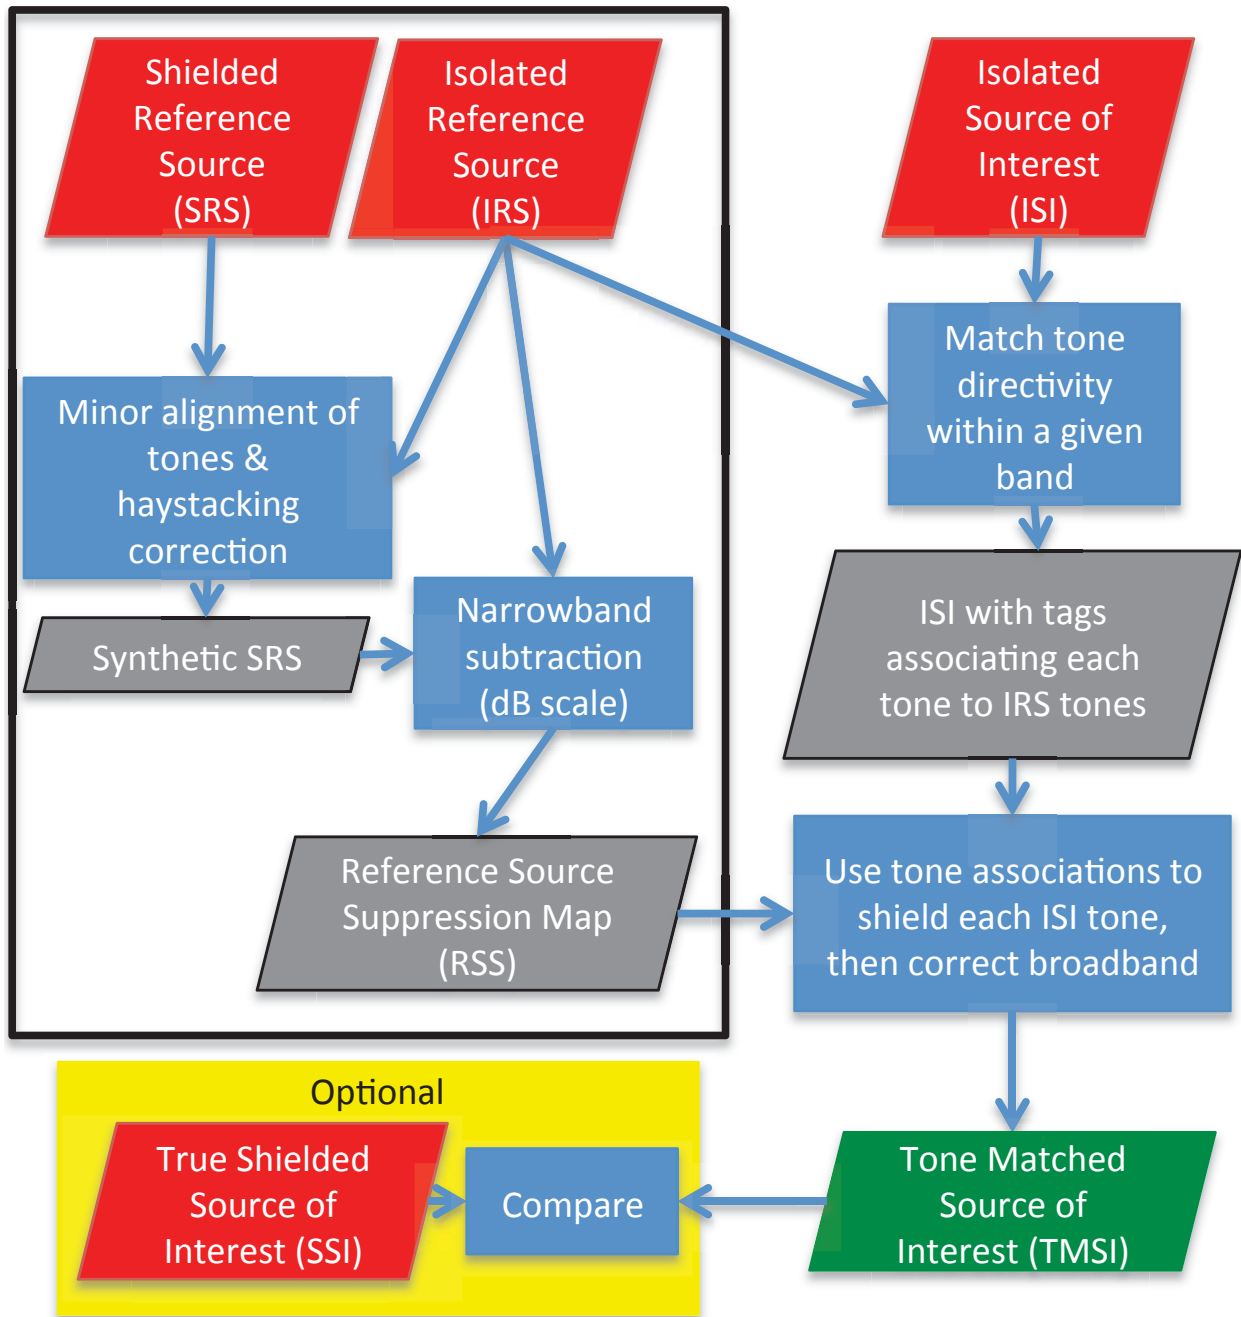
Shielded Reference Source (SRS)

Isolated Reference Source (IRS)

Isolated Source of Interest (ISI)

Match tone directivity within a given band

Minor alignment of tones & haystacking correction

Synthetic SRS

Narrowband subtraction (dB scale)

ISI with tags associating each tone to IRS tones

Reference Source Suppression Map (RSS)

Use tone associations to shield each ISI tone, then correct broadband

Optional

True Shielded Source of Interest (SSI)

Compare

Tone Matched Source of Interest (TMSI)